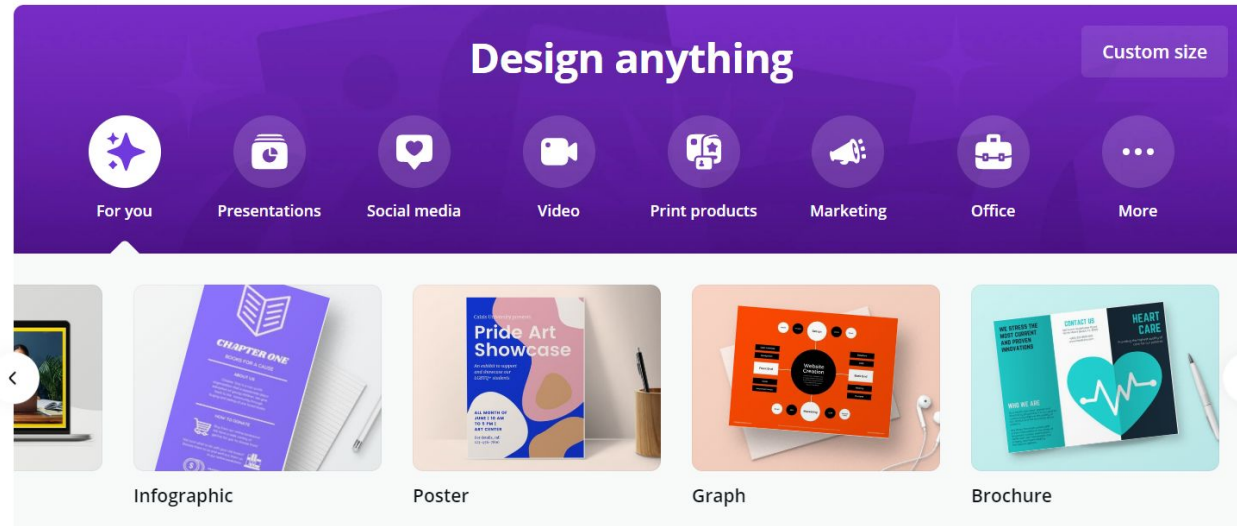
Design anything

Custom size

For you
Presentations
Social media
Video
Print products
Marketing
Office
More

CHAPTER ONE
BOOKS FOR A CAUSE
ABOUT US
HOW TO DONATE

Infographic

Pride Art Showcase
ALL MONTH OF JUNE | 10 AM TO 5 PM | ART CENTER

Poster

Website Creation

Graph

WE STRESS THE MOST CURRENT AND PROVEN INNOVATIONS
CONTACT US
HEART CARE
WHO WE ARE

Brochure